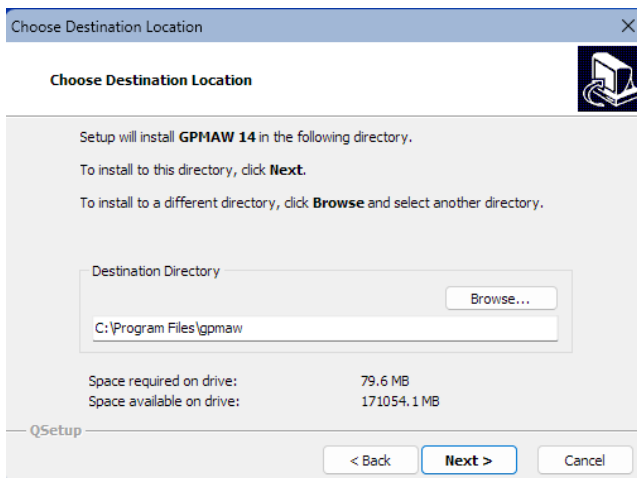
Choose Destination Location

Choose Destination Location

Setup will install GPMAW 14 in the following directory.

To install to this directory, click Next.

To install to a different directory, click Browse and select another directory.

Destination Directory

Browse...

C:\Program Files\gpmaw

Space required on drive: 79.6 MB
Space available on drive: 171054.1 MB

QSetup

< Back

Next >

Cancel